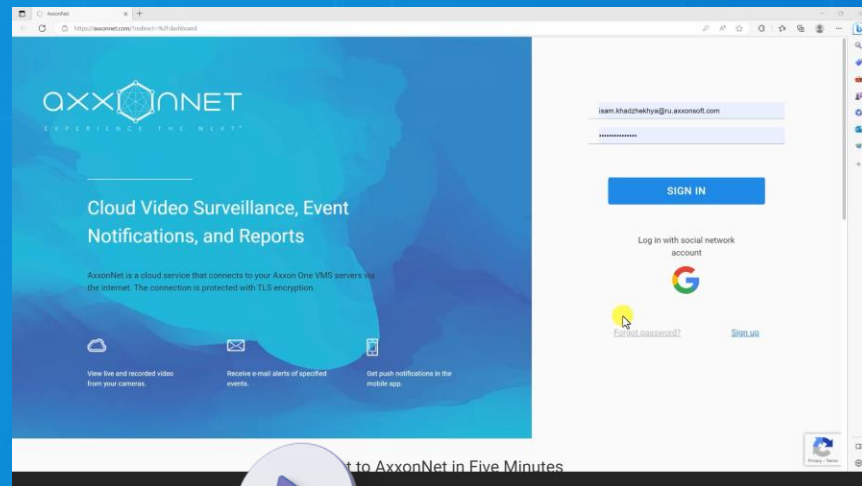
AxxonNet

https://axxonnet.com/?redirect=%2Fdashboard

axxonnet

EXPERIENCE THE NEXT

Cloud Video Surveillance, Event Notifications, and Reports

AxxonNet is a cloud service that connects to your Axxon One VMS servers via the internet. The connection is protected with TLS encryption.

View live and recorded video from your cameras.

Receive e-mail alerts of specified events.

Get push notifications in the mobile app.

isam.khadzhekhya@ru.axxonsoft.com

••••••••••••••

SIGN IN

Log in with social network account

Forgot password?

Sign up

Privacy - Terms

t to AxxonNet in Five Minutes